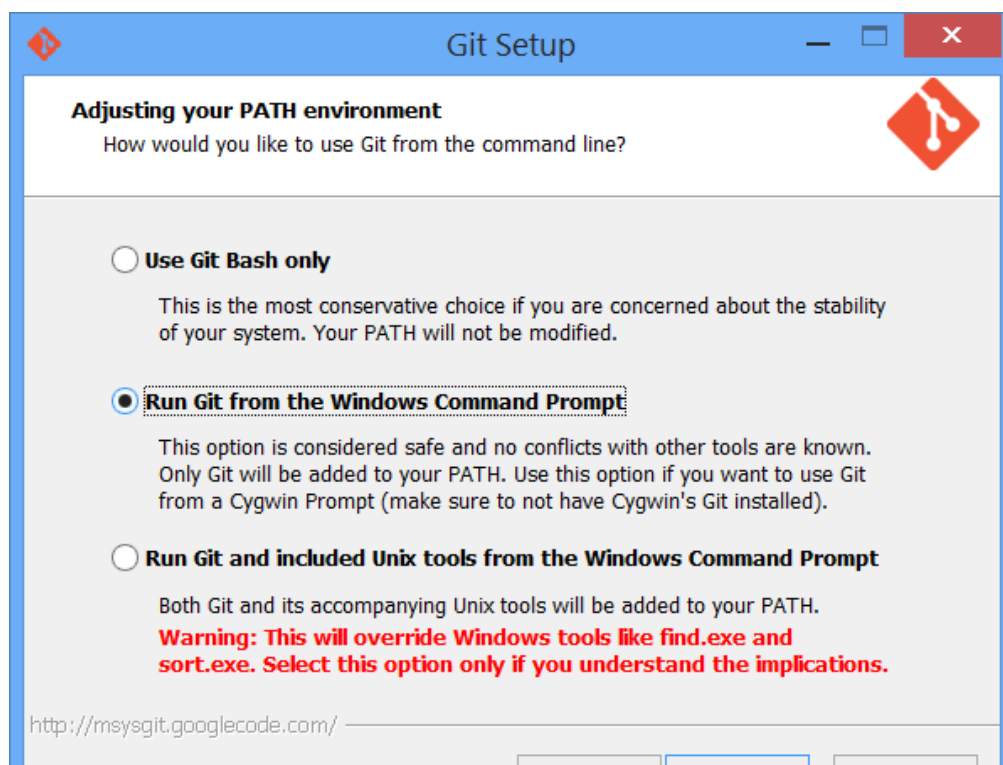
Git Setup

Adjusting your PATH environment

How would you like to use Git from the command line?

Use Git Bash only

This is the most conservative choice if you are concerned about the stability of your system. Your PATH will not be modified.

Run Git from the Windows Command Prompt

This option is considered safe and no conflicts with other tools are known. Only Git will be added to your PATH. Use this option if you want to use Git from a Cygwin Prompt (make sure to not have Cygwin's Git installed).

Run Git and included Unix tools from the Windows Command Prompt

Both Git and its accompanying Unix tools will be added to your PATH.
Warning: This will override Windows tools like find.exe and sort.exe. Select this option only if you understand the implications.

http://msysgit.googlecode.com/